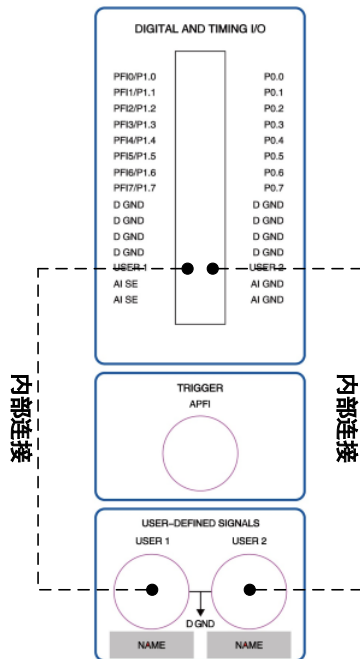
DIGITAL AND TIMING I/O

PFI0/P1.0
PFI1/P1.1
PFI2/P1.2
PFI3/P1.3
PFI4/P1.4
PFI5/P1.5
PFI6/P1.6
PFI7/P1.7
D GND
D GND
D GND
D GND
USER 1
AI SE
AI SE

P0.0
P0.1
P0.2
P0.3
P0.4
P0.5
P0.6
P0.7
D GND
D GND
D GND
D GND
USER 2
AI GND
AI GND

内部连接

内部连接

TRIGGER
APFI

USER–DEFINED SIGNALS
USER 1
USER 2
D GND
NAME
NAME